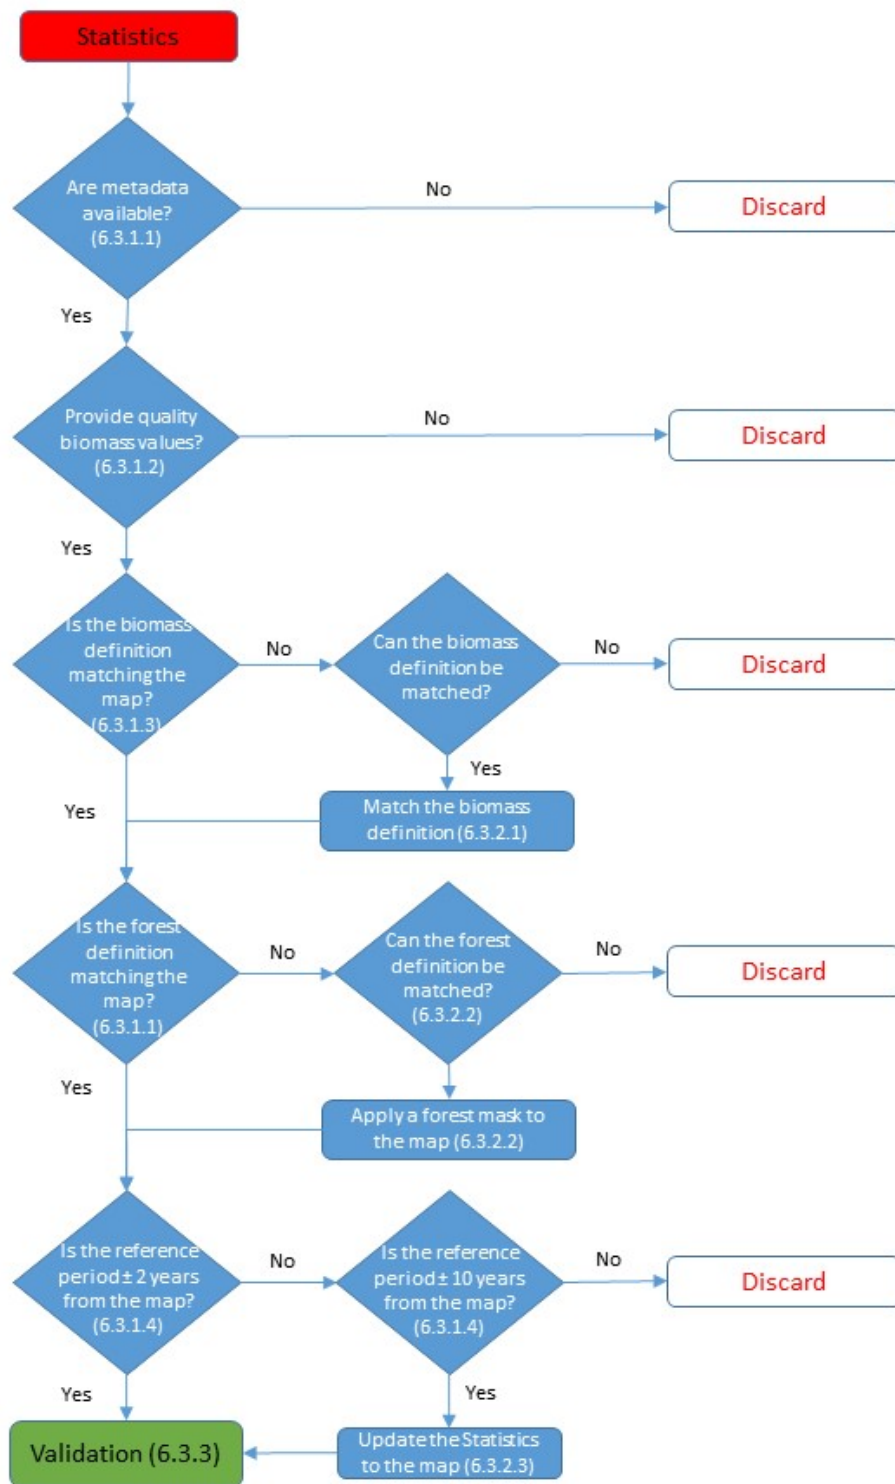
Statistics

Are metadata available? (6.3.1.1)

No

Discard

Yes

Provide quality biomass values? (6.3.1.2)

No

Discard

Yes

Is the biomass definition matching the map? (6.3.1.3)

No

Can the biomass definition be matched?

No

Discard

Yes

Yes

Match the biomass definition (6.3.2.1)

Is the forest definition matching the map? (6.3.1.1)

No

Can the forest definition be matched? (6.3.2.2)

No

Discard

Yes

Apply a forest mask to the map (6.3.2.2)

Is the reference period ± 2 years from the map? (6.3.1.4)

No

Is the reference period ± 10 years from the map? (6.3.1.4)

No

Discard

Yes

Yes

Validation (6.3.3)

Update the Statistics to the map (6.3.2.3)